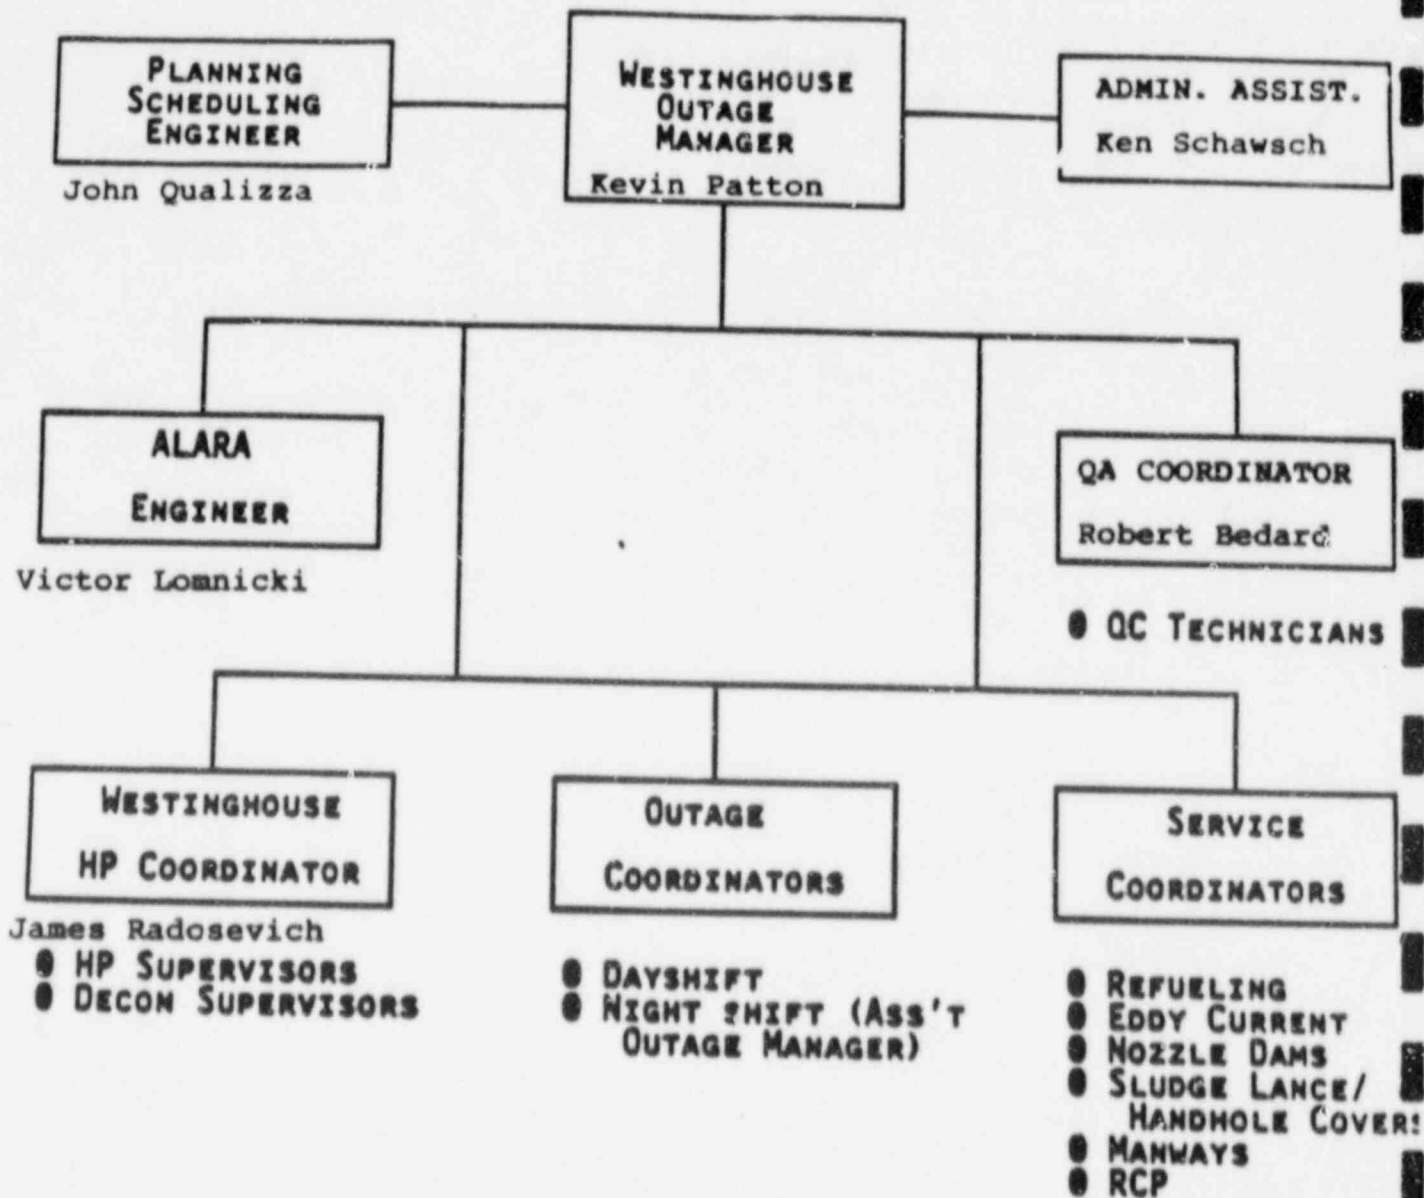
PLANNING SCHEDULING ENGINEER

John Qualizza

WESTINGHOUSE OUTAGE MANAGER

Kevin Patton

ADMIN. ASSIST.

Ken Schawsch

ALARA ENGINEER

Victor Lomnicki

QA COORDINATOR

Robert Bedard

● QC TECHNICIANS

WESTINGHOUSE HP COORDINATOR

James Radosevich

● HP SUPERVISORS
● DECON SUPERVISORS

OUTAGE COORDINATORS

● DAYSHIFT
● NIGHT SHIFT (ASS'T OUTAGE MANAGER)

SERVICE COORDINATORS

● REFUELING
● EDDY CURRENT
● NOZZLE DAMS
● SLUDGE LANCE/ HANDHOLE COVER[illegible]
● MANWAYS
● RCP